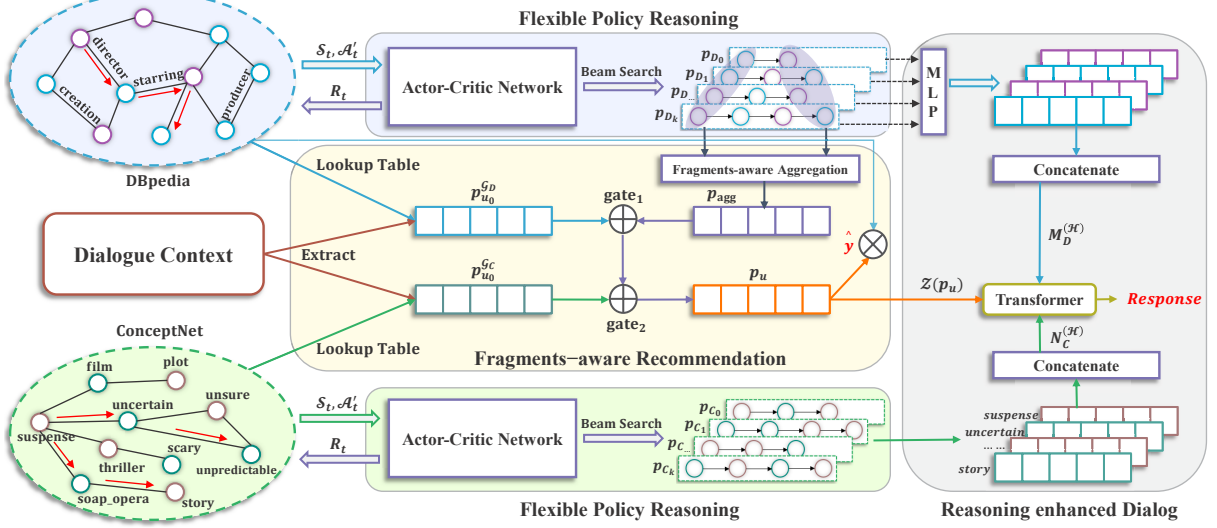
Flexible Policy Reasoning

director
starring
creation
producer

DBpedia

$\mathcal{S}_t, \mathcal{A}'_t$

$R_t$

Actor-Critic Network

Beam Search

$p_{D_0}$
$p_{D_1}$
$p_D$
$p_{D_k}$

M L P

Lookup Table

Fragments-aware Aggregation

Concatenate

$p_{u_0}^{\mathcal{G}_D}$

gate$_1$

$p_{agg}$

Dialogue Context

Extract

$\hat{y}$

$M_D^{(\mathcal{H})}$

$p_{u_0}^{\mathcal{G}_C}$

gate$_2$

$p_u$

$\mathcal{Z}(p_u)$

Transformer

Response

Lookup Table

Fragments−aware Recommendation

$N_C^{(\mathcal{H})}$

ConceptNet

film
plot
uncertain
unsure
suspense
scary
thriller
unpredictable
soap_opera
story

Concatenate

$\mathcal{S}_t, \mathcal{A}'_t$

$R_t$

Actor-Critic Network

Beam Search

$p_{C_0}$
$p_{C_1}$
$p_C$
$p_{C_k}$

suspense
uncertain
......
story

Flexible Policy Reasoning

Reasoning enhanced Dialog